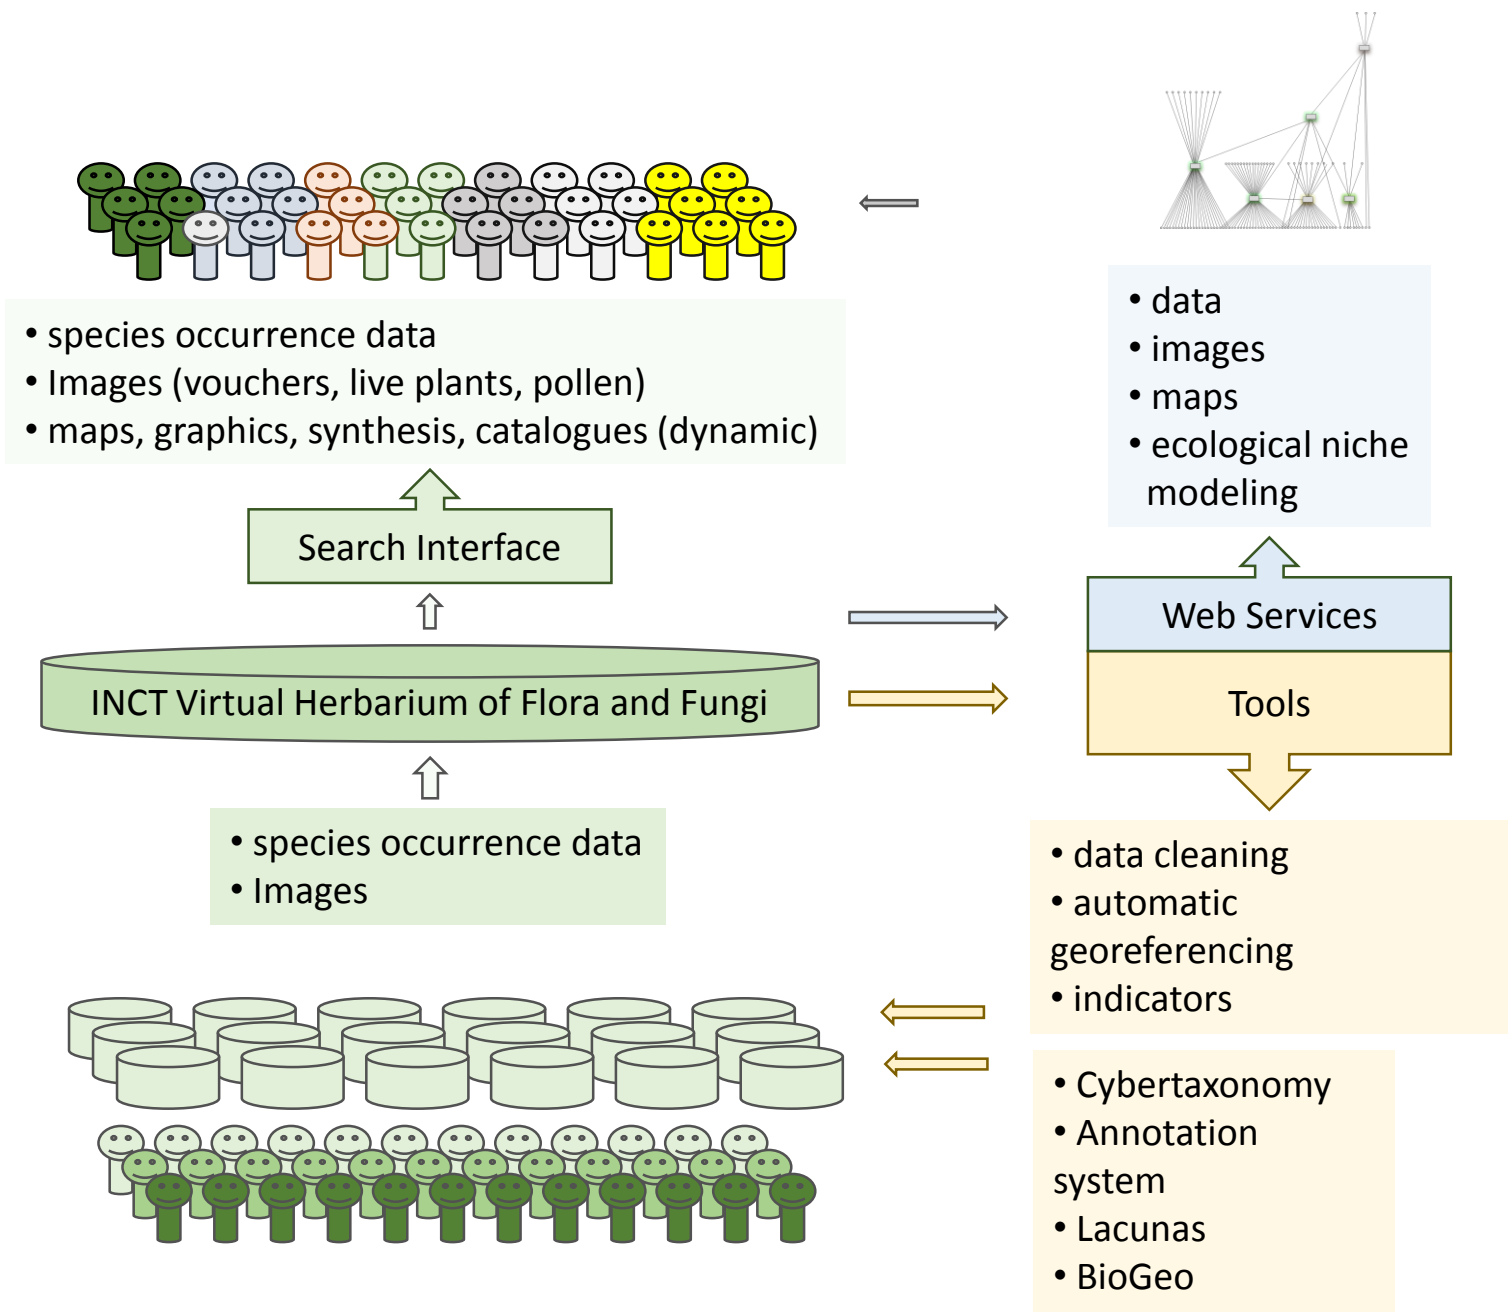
• species occurrence data
• Images (vouchers, live plants, pollen)
• maps, graphics, synthesis, catalogues (dynamic)

Search Interface

INCT Virtual Herbarium of Flora and Fungi

• species occurrence data
• Images

• data
• images
• maps
• ecological niche modeling

Web Services

Tools

• data cleaning
• automatic georeferencing
• indicators

• Cybertaxonomy
• Annotation system
• Lacunas
• BioGeo